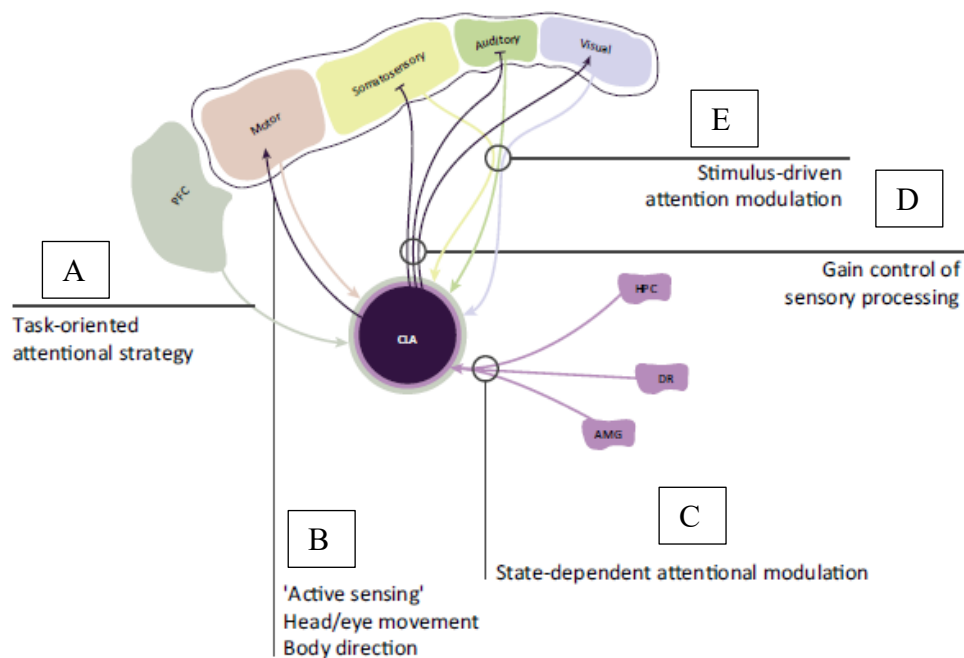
Auditory
Visual
Somatosensory
Motor
PFC
E
Stimulus-driven attention modulation
D
A
Gain control of sensory processing
Task-oriented attentional strategy
HPC
CLA
DR
AMG
C
B
State-dependent attentional modulation
'Active sensing'
Head/eye movement
Body direction